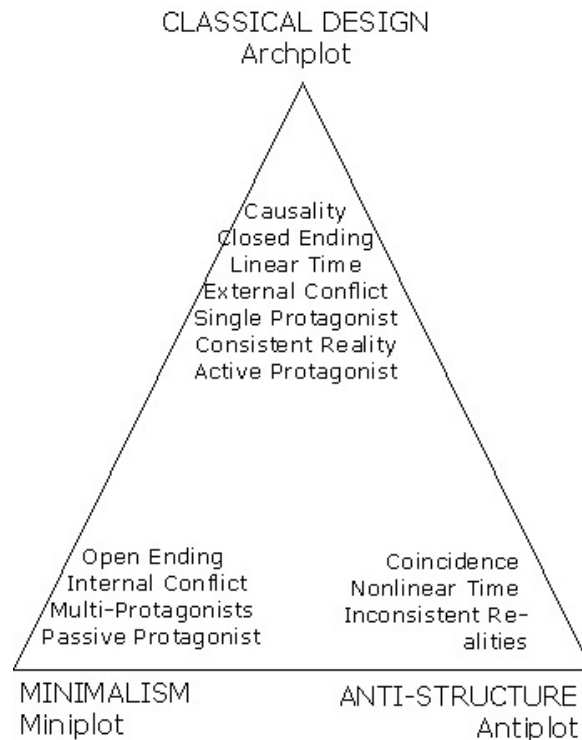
CLASSICAL DESIGN
Archplot

Causality
Closed Ending
Linear Time
External Conflict
Single Protagonist
Consistent Reality
Active Protagonist

Open Ending
Internal Conflict
Multi-Protagonists
Passive Protagonist

Coincidence
Nonlinear Time
Inconsistent Realities

MINIMALISM
Miniplot

ANTI-STRUCTURE
Antiplot